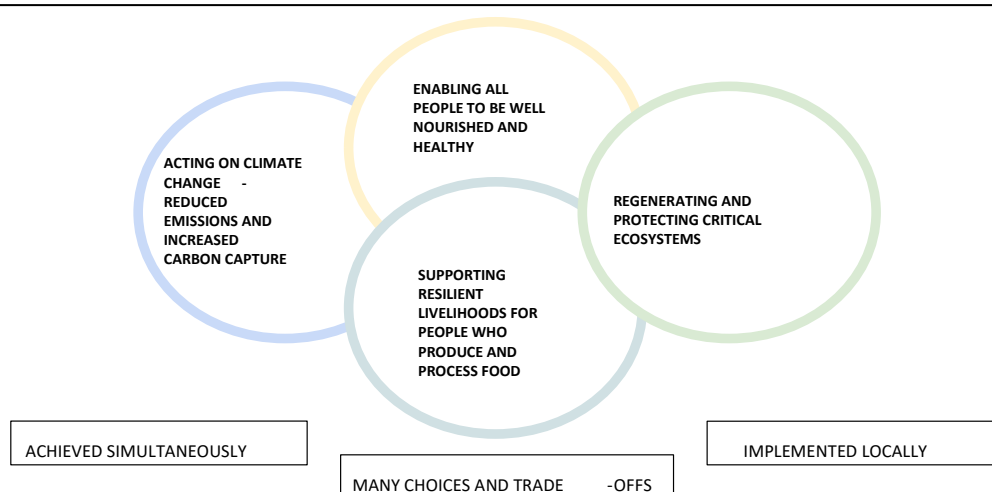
ENABLING ALL PEOPLE TO BE WELL NOURISHED AND HEALTHY

ACTING ON CLIMATE CHANGE - REDUCED EMISSIONS AND INCREASED CARBON CAPTURE

REGENERATING AND PROTECTING CRITICAL ECOSYSTEMS

SUPPORTING RESILIENT LIVELIHOODS FOR PEOPLE WHO PRODUCE AND PROCESS FOOD

ACHIEVED SIMULTANEOUSLY

IMPLEMENTED LOCALLY

MANY CHOICES AND TRADE -OFFS